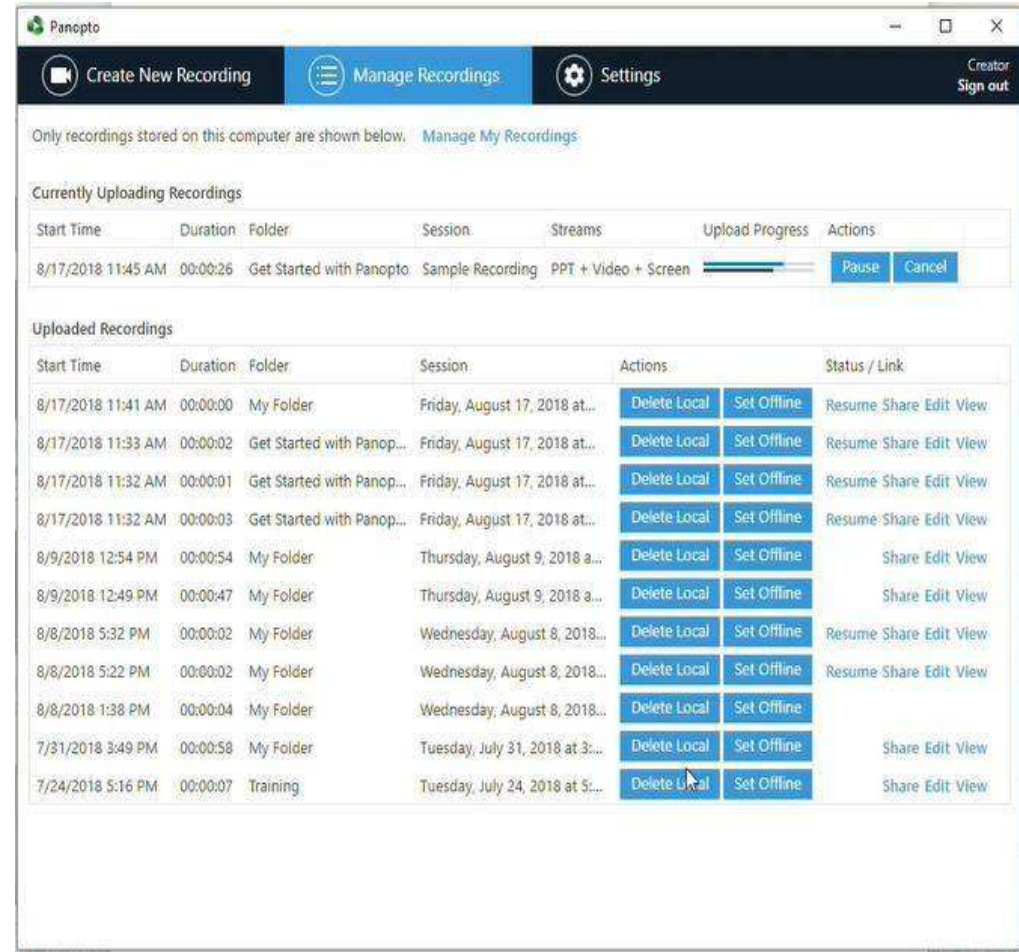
Panopto

Create New Recording
Manage Recordings
Settings
Creator
Sign out

Only recordings stored on this computer are shown below. Manage My Recordings

Currently Uploading Recordings

| Start Time | Duration | Folder | Session | Streams | Upload Progress | Actions |
|---|---|---|---|---|---|---|
| 8/17/2018 11:45 AM | 00:00:26 | Get Started with Panopto | Sample Recording | PPT + Video + Screen | | Pause Cancel |

Uploaded Recordings

| Start Time | Duration | Folder | Session | Actions | Status / Link |
|---|---|---|---|---|---|
| 8/17/2018 11:41 AM | 00:00:00 | My Folder | Friday, August 17, 2018 at... | Delete Local Set Offline | Resume Share Edit View |
| 8/17/2018 11:33 AM | 00:00:02 | Get Started with Panop... | Friday, August 17, 2018 at... | Delete Local Set Offline | Resume Share Edit View |
| 8/17/2018 11:32 AM | 00:00:01 | Get Started with Panop... | Friday, August 17, 2018 at... | Delete Local Set Offline | Resume Share Edit View |
| 8/17/2018 11:32 AM | 00:00:03 | Get Started with Panop... | Friday, August 17, 2018 at... | Delete Local Set Offline | Resume Share Edit View |
| 8/9/2018 12:54 PM | 00:00:54 | My Folder | Thursday, August 9, 2018 a... | Delete Local Set Offline | Share Edit View |
| 8/9/2018 12:49 PM | 00:00:47 | My Folder | Thursday, August 9, 2018 a... | Delete Local Set Offline | Share Edit View |
| 8/8/2018 5:32 PM | 00:00:02 | My Folder | Wednesday, August 8, 2018... | Delete Local Set Offline | Resume Share Edit View |
| 8/8/2018 5:22 PM | 00:00:02 | My Folder | Wednesday, August 8, 2018... | Delete Local Set Offline | Resume Share Edit View |
| 8/8/2018 1:38 PM | 00:00:04 | My Folder | Wednesday, August 8, 2018... | Delete Local Set Offline | |
| 7/31/2018 3:49 PM | 00:00:58 | My Folder | Tuesday, July 31, 2018 at 3:... | Delete Local Set Offline | Share Edit View |
| 7/24/2018 5:16 PM | 00:00:07 | Training | Tuesday, July 24, 2018 at 5:... | Delete Local Set Offline | Share Edit View |